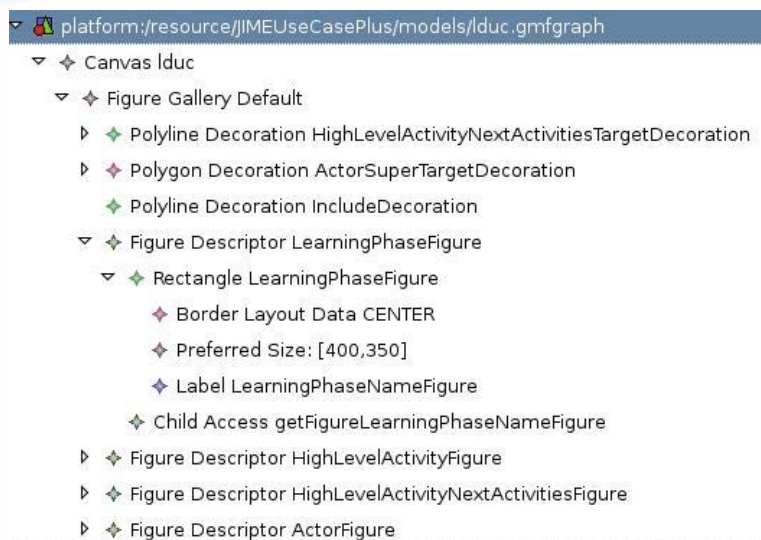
platform:/resource/JIMEUseCasePlus/models/lduc.gmfgraph

Canvas lduc

Figure Gallery Default

Polyline Decoration HighLevelActivityNextActivitiesTargetDecoration

Polygon Decoration ActorSuperTargetDecoration

Polyline Decoration IncludeDecoration

Figure Descriptor LearningPhaseFigure

Rectangle LearningPhaseFigure

Border Layout Data CENTER

Preferred Size: [400,350]

Label LearningPhaseNameFigure

Child Access getFigureLearningPhaseNameFigure

Figure Descriptor HighLevelActivityFigure

Figure Descriptor HighLevelActivityNextActivitiesFigure

Figure Descriptor ActorFigure